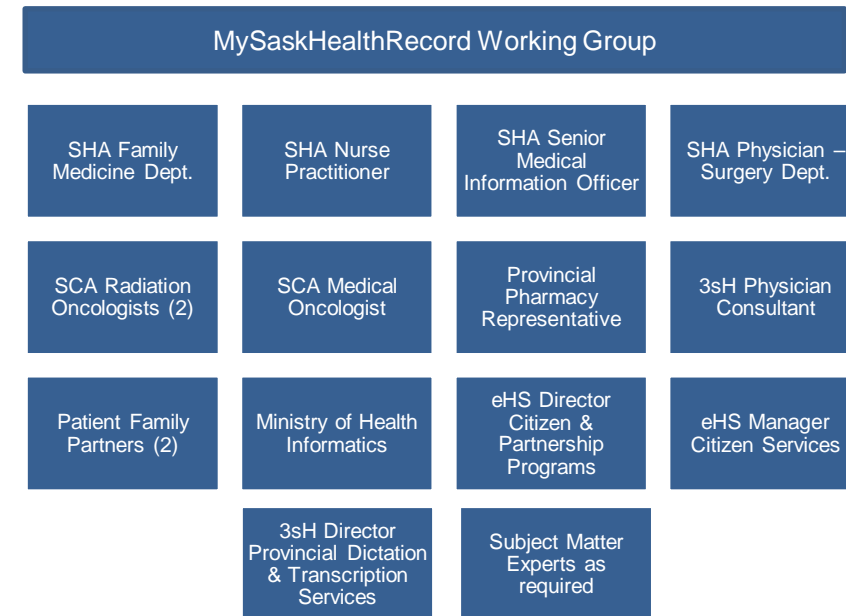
MySaskHealthRecord Working Group

SHA Family Medicine Dept.

SHA Nurse Practitioner

SHA Senior Medical Information Officer

SHA Physician – Surgery Dept.

SCA Radiation Oncologists (2)

SCA Medical Oncologist

Provincial Pharmacy Representative

3sH Physician Consultant

Patient Family Partners (2)

Ministry of Health Informatics

eHS Director Citizen & Partnership Programs

eHS Manager Citizen Services

3sH Director Provincial Dictation & Transcription Services

Subject Matter Experts as required